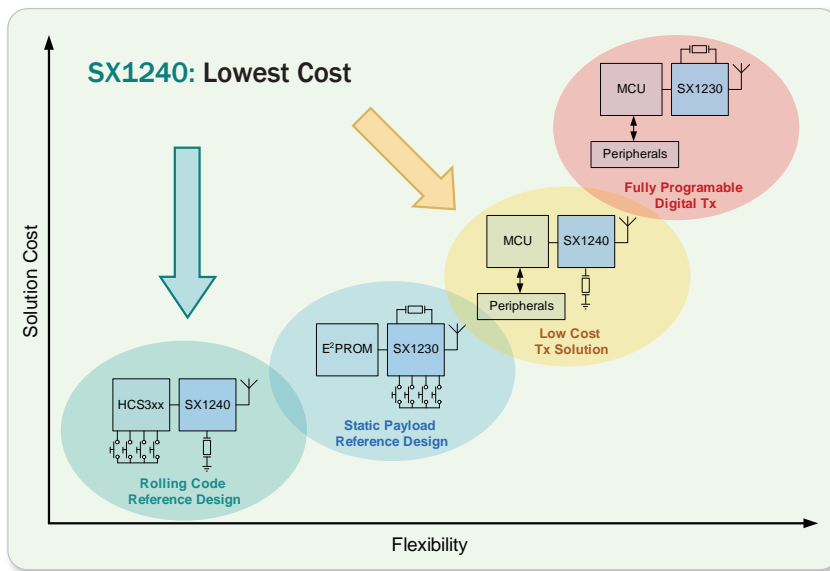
SX1240: Lowest Cost

MCU
SX1230
Peripherals
Fully Programable Digital Tx

MCU
SX1240
Peripherals
Low Cost Tx Solution

E$^2$PROM
SX1230
Static Payload Reference Design

HCS3xx
SX1240
Rolling Code Reference Design

Solution Cost

Flexibility